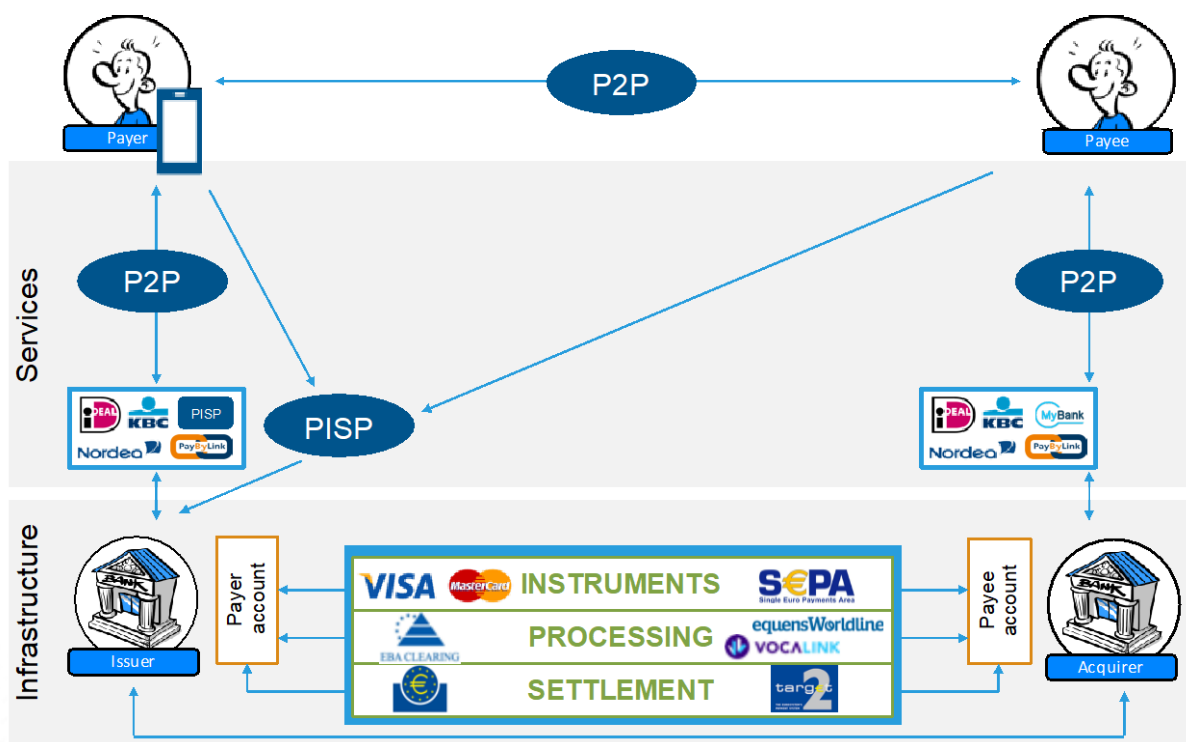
Payer

P2P

Payee

Services

P2P

PISP

P2P

iDEAL KBC PISP
Nordea PayByLink

iDEAL KBC MyBank
Nordea PayByLink

Infrastructure

BANK

Issuer

Payer account

VISA MasterCard INSTRUMENTS SEPA Single Euro Payments Area

EBA CLEARING PROCESSING equensWorldline VOCALINK

€ SETTLEMENT target2

Payee account

BANK

Acquirer